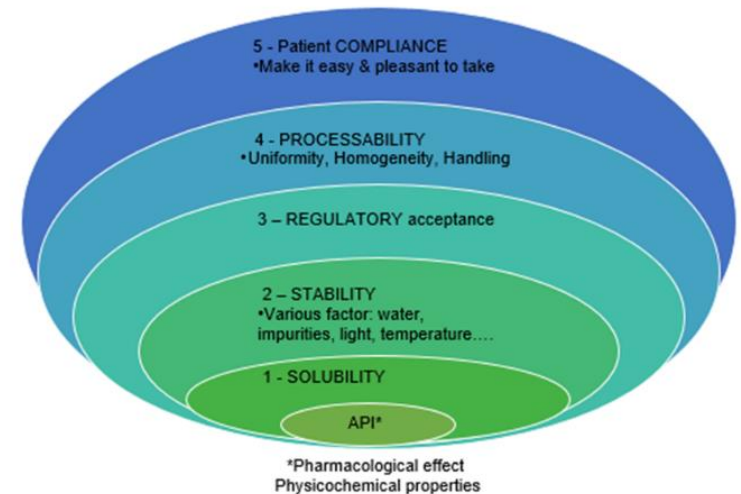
5 - Patient COMPLIANCE
•Make it easy & pleasant to take

4 - PROCESSABILITY
•Uniformity, Homogeneity, Handling

3 – REGULATORY acceptance

2 – STABILITY
•Various factor: water, impurities, light, temperature….

1 - SOLUBILITY

API*

*Pharmacological effect
Physicochemical properties